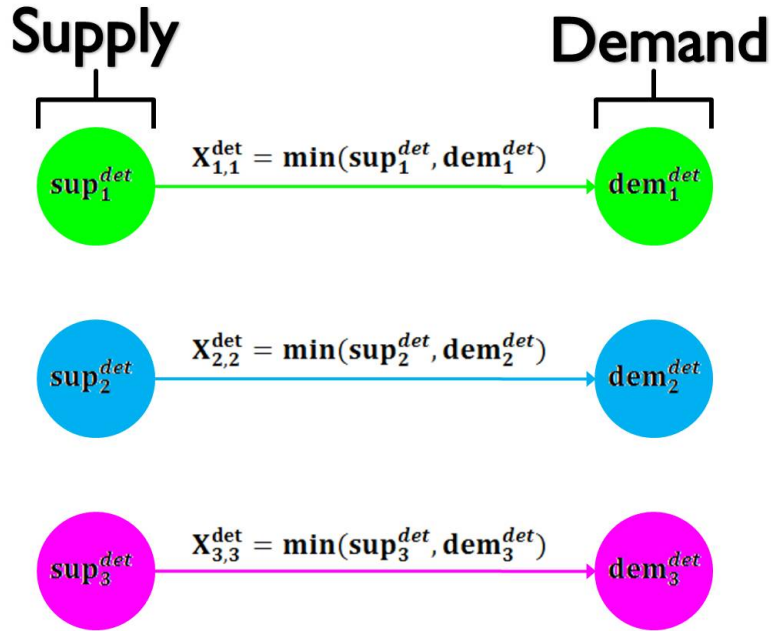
Supply

Demand

$\mathbf{sup}_1^{det}$

$\mathbf{X}_{1,1}^{\mathbf{det}} = \mathbf{min}(\mathbf{sup}_1^{det}, \mathbf{dem}_1^{det})$

$\mathbf{dem}_1^{det}$

$\mathbf{sup}_2^{det}$

$\mathbf{X}_{2,2}^{\mathbf{det}} = \mathbf{min}(\mathbf{sup}_2^{det}, \mathbf{dem}_2^{det})$

$\mathbf{dem}_2^{det}$

$\mathbf{sup}_3^{det}$

$\mathbf{X}_{3,3}^{\mathbf{det}} = \mathbf{min}(\mathbf{sup}_3^{det}, \mathbf{dem}_3^{det})$

$\mathbf{dem}_3^{det}$